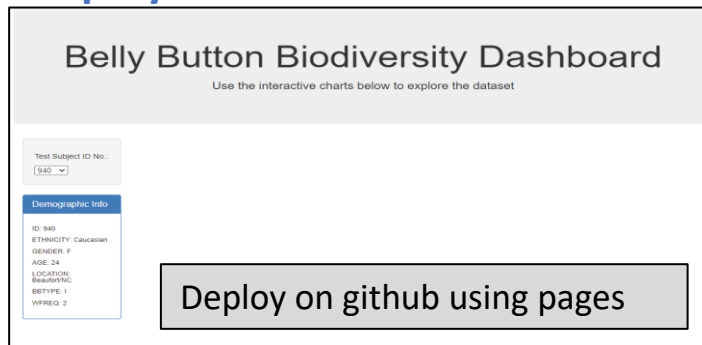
Belly Button Biodiversity Dashboard

Use the interactive charts below to explore the dataset

Test Subject ID No.:

940

Demographic Info

ID: 940
ETHNICITY: Caucasian
GENDER: F
AGE: 24
LOCATION: Beaufort/NC
BBTYPE: I
WFREQ: 2

Deploy on github using pages